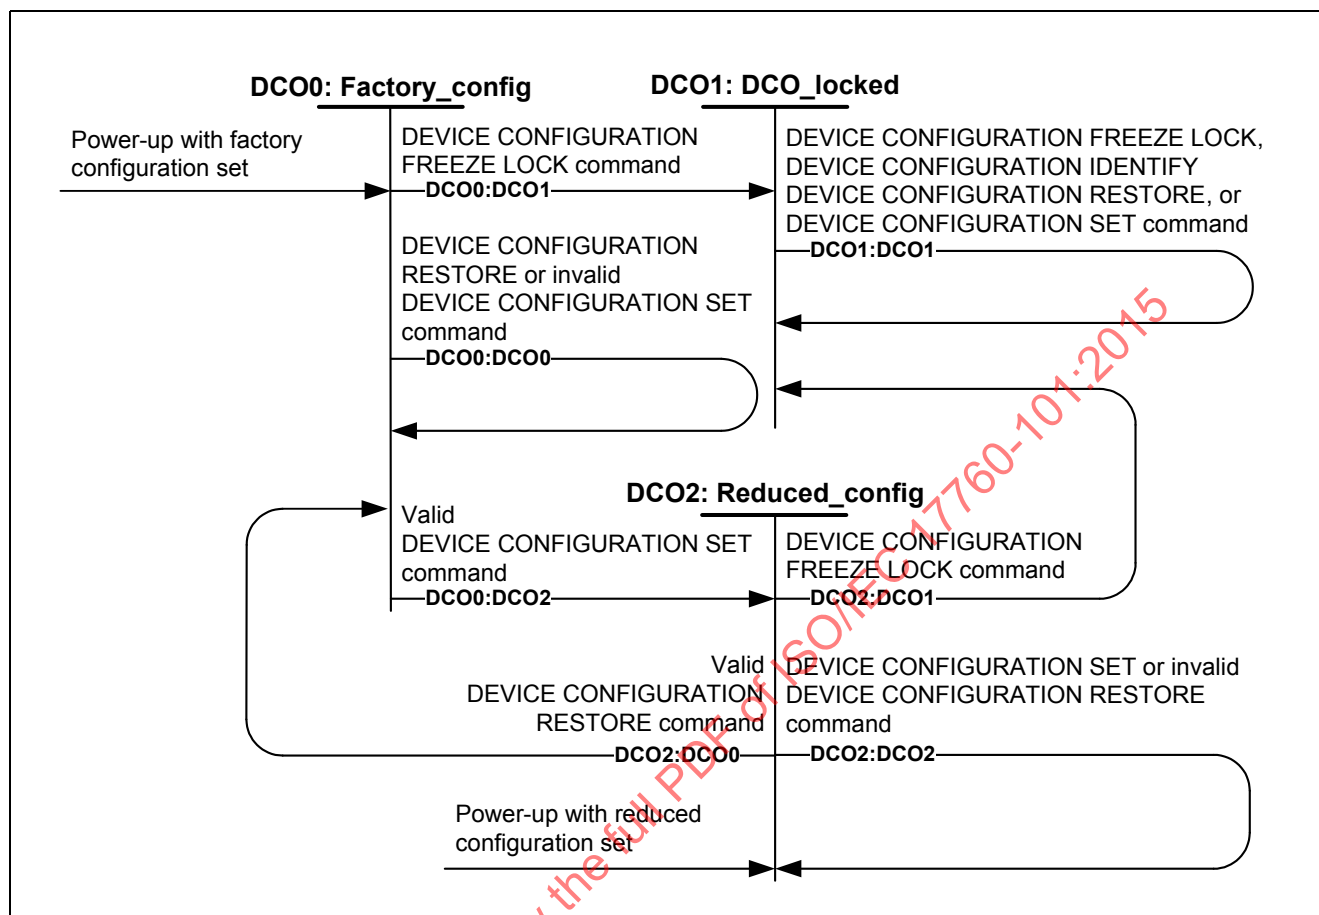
DCO0: Factory_config

DCO1: DCO_locked

Power-up with factory configuration set

DEVICE CONFIGURATION FREEZE LOCK command

DCO0:DCO1

DEVICE CONFIGURATION FREEZE LOCK, DEVICE CONFIGURATION IDENTIFY DEVICE CONFIGURATION RESTORE, or DEVICE CONFIGURATION SET command

DCO1:DCO1

DEVICE CONFIGURATION RESTORE or invalid DEVICE CONFIGURATION SET command

DCO0:DCO0

DCO2: Reduced_config

Valid DEVICE CONFIGURATION SET command

DCO0:DCO2

DEVICE CONFIGURATION FREEZE LOCK command

DCO2:DCO1

Valid DEVICE CONFIGURATION RESTORE command

DCO2:DCO0

DEVICE CONFIGURATION SET or invalid DEVICE CONFIGURATION RESTORE command

DCO2:DCO2

Power-up with reduced configuration set

the full PDF of ISO/IEC 17760-101:2015